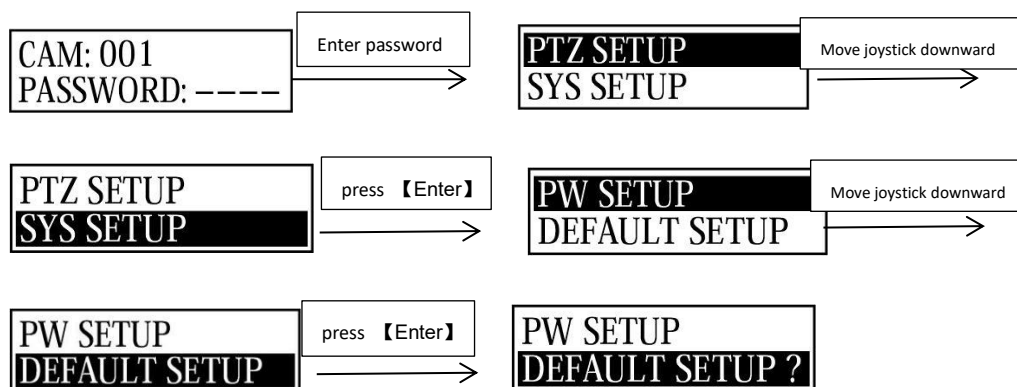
CAM: 001
PASSWORD: ––––

Enter password

PTZ SETUP
SYS SETUP

Move joystick downward

PTZ SETUP
SYS SETUP

press 【Enter】

PW SETUP
DEFAULT SETUP

Move joystick downward

PW SETUP
DEFAULT SETUP

press 【Enter】

PW SETUP
DEFAULT SETUP ?